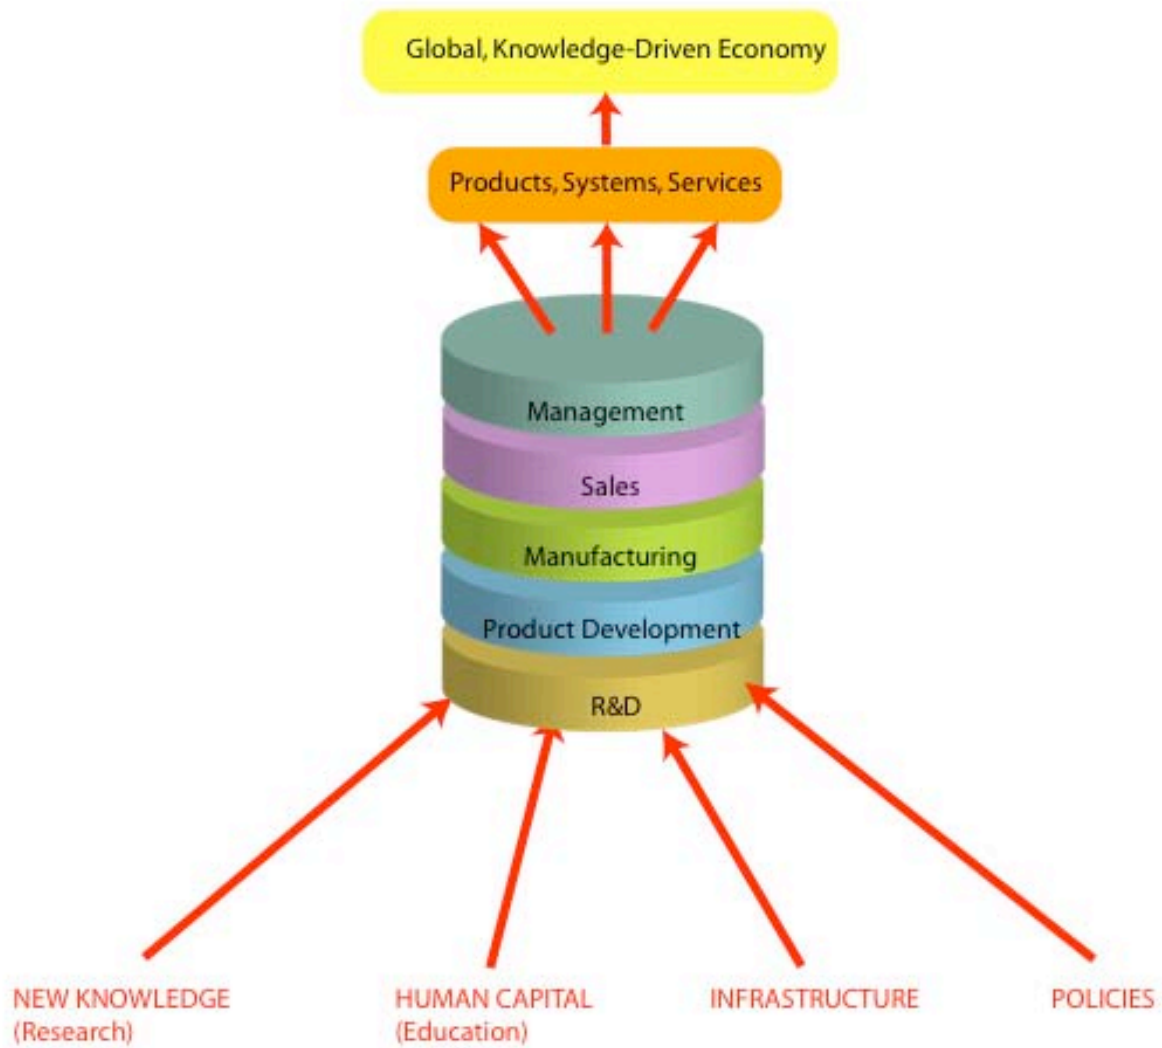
Global, Knowledge-Driven Economy

Products, Systems, Services

Management

Sales

Manufacturing

Product Development

R&D

NEW KNOWLEDGE
(Research)

HUMAN CAPITAL
(Education)

INFRASTRUCTURE

POLICIES